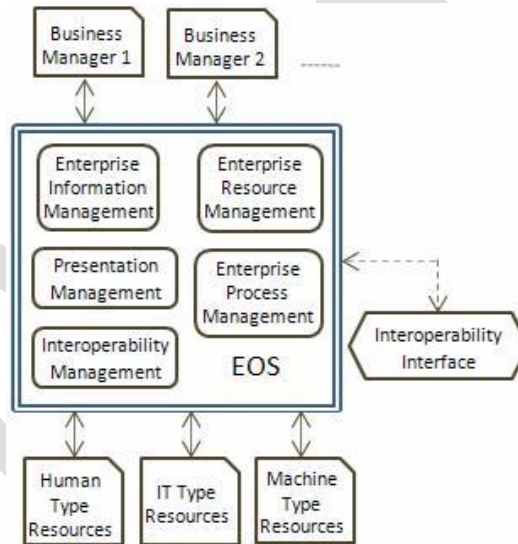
Business Manager 1

Business Manager 2

Enterprise Information Management

Enterprise Resource Management

Presentation Management

Enterprise Process Management

Interoperability Management

EOS

Interoperability Interface

Human Type Resources

IT Type Resources

Machine Type Resources